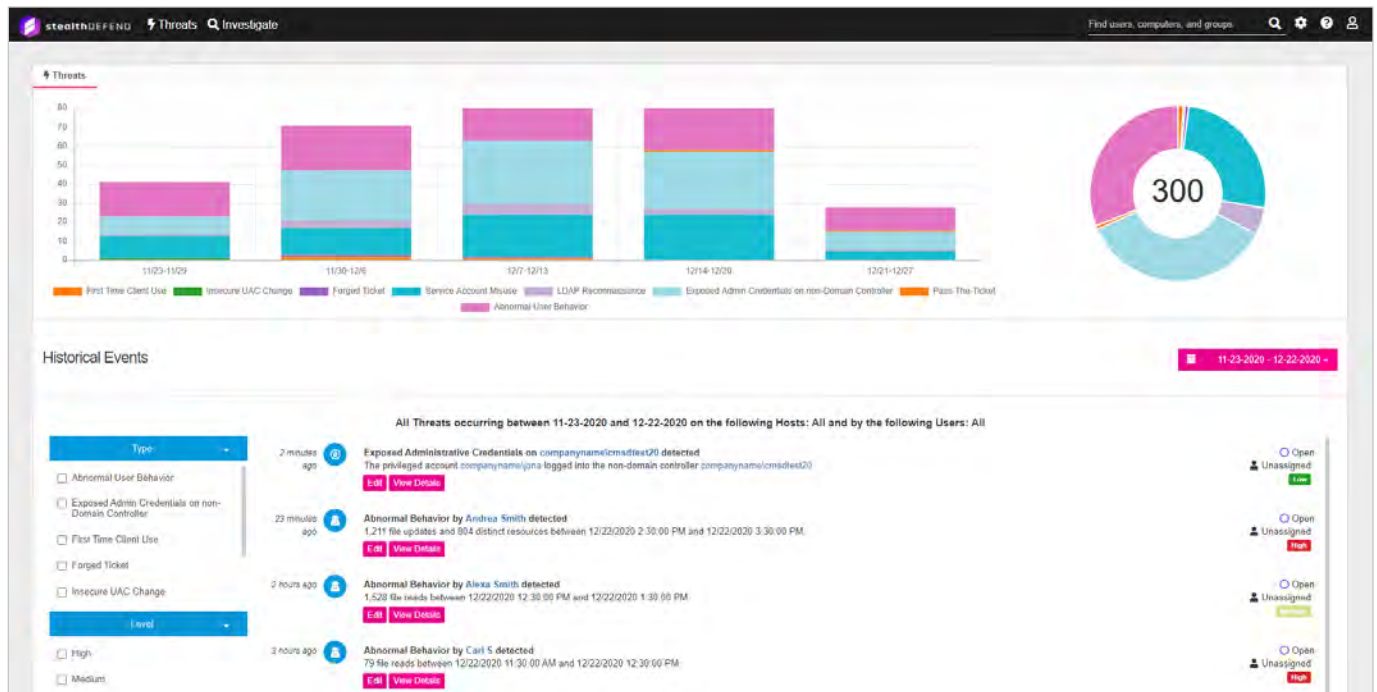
stealthDEFEND Threats Investigate

Find users, computers, and groups

Threats

80
70
60
50
40
30
20
10
0

11/23-11/29
11/30-12/6
12/7-12/13
12/14-12/20
12/21-12/27

First Time Client Use Insecure UAC Change Forged Ticket Service Account Misuse LDAP Reconnaissance Exposed Admin Credentials on non-Domain Controller Pass-The-Ticket Abnormal User Behavior

300

Historical Events

11-23-2020 - 12-22-2020

All Threats occurring between 11-23-2020 and 12-22-2020 on the following Hosts: All and by the following Users: All

Type

Abnormal User Behavior
Exposed Admin Credentials on non-Domain Controller
First Time Client Use
Forged Ticket
Insecure UAC Change

Level

High
Medium

2 minutes ago
Exposed Administrative Credentials on companyname\cmsdtest20 detected
The privileged account companyname\jona logged into the non-domain controller companyname\cmsdtest20
Edit View Details
Open
Unassigned
Low

23 minutes ago
Abnormal Behavior by Andrea Smith detected
1,211 file updates and 804 distinct resources between 12/22/2020 2:30:00 PM and 12/22/2020 3:30:00 PM.
Edit View Details
Open
Unassigned
High

2 hours ago
Abnormal Behavior by Alexa Smith detected
1,528 file reads between 12/22/2020 12:30:00 PM and 12/22/2020 1:30:00 PM.
Edit View Details
Open
Unassigned
Medium

3 hours ago
Abnormal Behavior by Carl S detected
79 file reads between 12/22/2020 11:30:00 AM and 12/22/2020 12:30:00 PM.
Edit View Details
Open
Unassigned
High